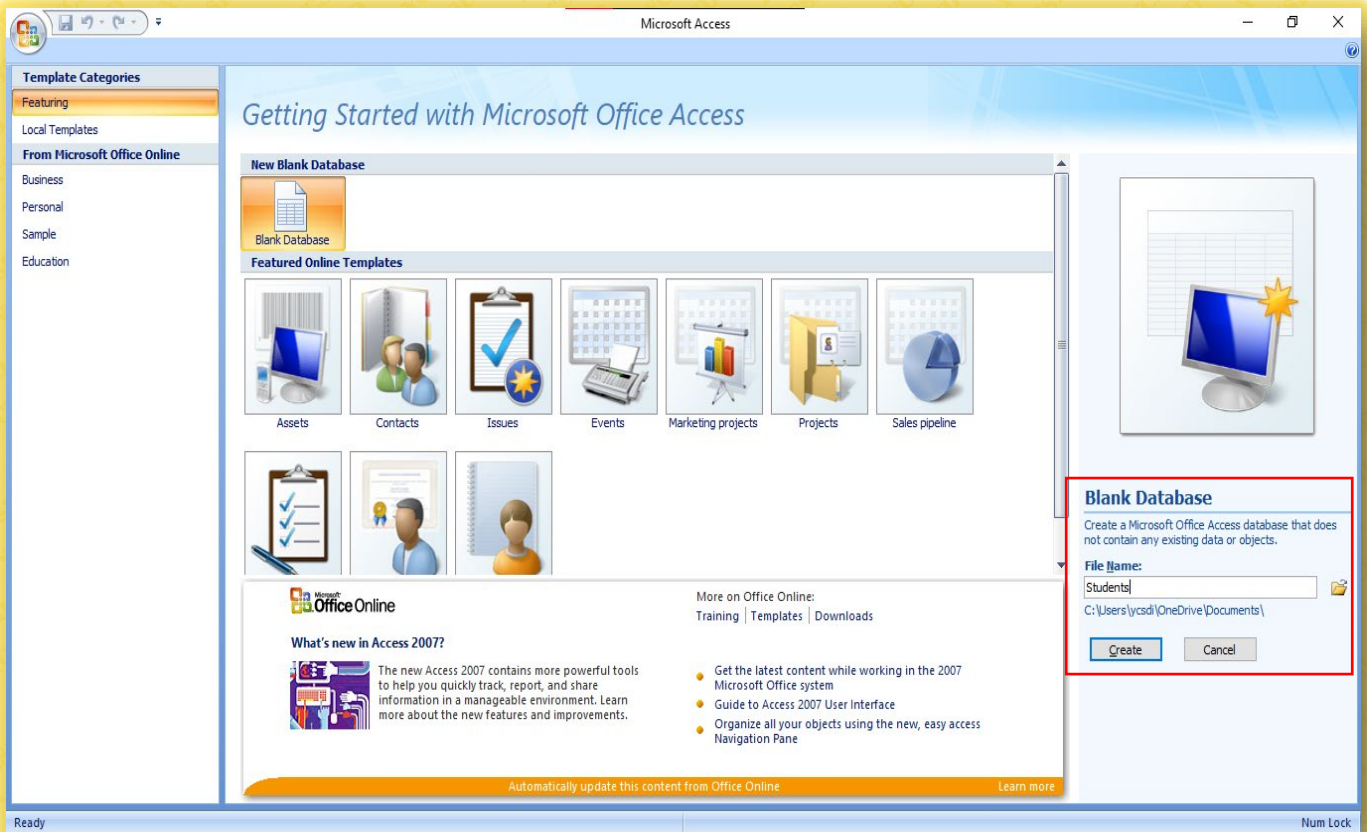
Microsoft Access

Template Categories
Featuring
Local Templates
From Microsoft Office Online
Business
Personal
Sample
Education

Getting Started with Microsoft Office Access

New Blank Database
Blank Database

Featured Online Templates
Assets
Contacts
Issues
Events
Marketing projects
Projects
Sales pipeline

Microsoft Office Online

What's new in Access 2007?

The new Access 2007 contains more powerful tools to help you quickly track, report, and share information in a manageable environment. Learn more about the new features and improvements.

More on Office Online:
Training | Templates | Downloads

Get the latest content while working in the 2007 Microsoft Office system
Guide to Access 2007 User Interface
Organize all your objects using the new, easy access Navigation Pane

Automatically update this content from Office Online
Learn more

Blank Database
Create a Microsoft Office Access database that does not contain any existing data or objects.
File Name:
Students
C:\Users\ycsdi\OneDrive\Documents\
Create
Cancel

Ready
Num Lock